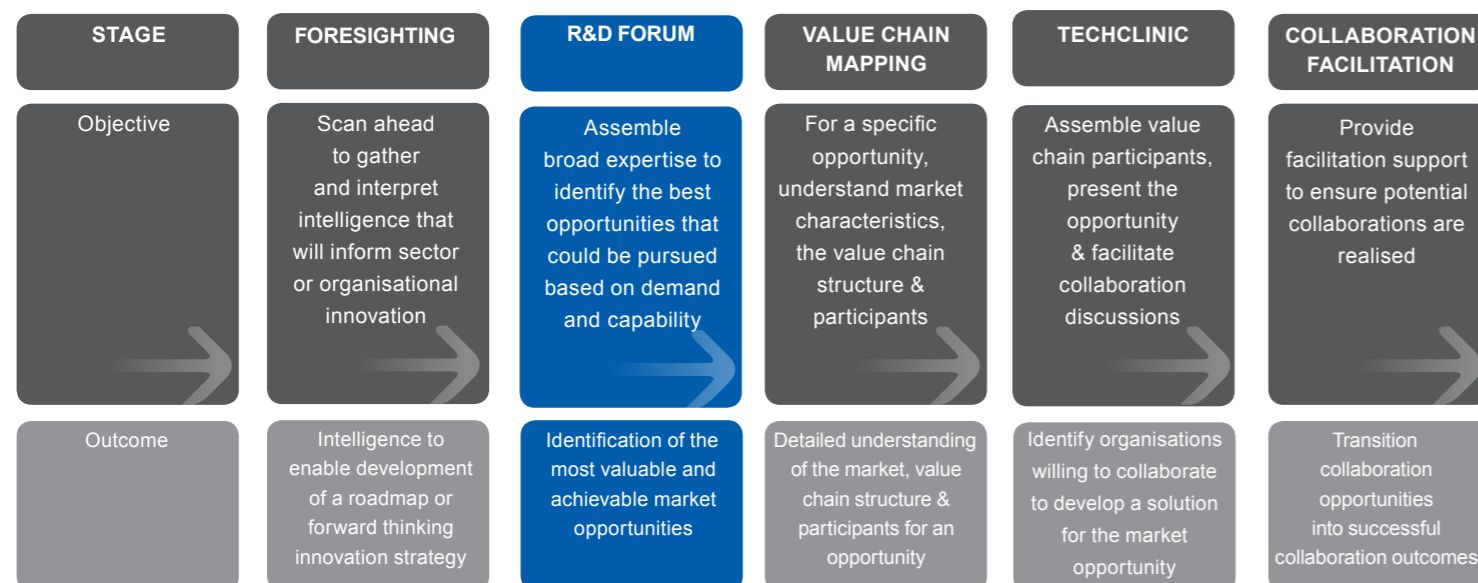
| STAGE | FORESIGHTING | R&D FORUM | VALUE CHAIN MAPPING | TECHCLINIC | COLLABORATION FACILITATION |
|---|---|---|---|---|---|
| Objective | Scan ahead to gather and interpret intelligence that will inform sector or organisational innovation | Assemble broad expertise to identify the best opportunities that could be pursued based on demand and capability | For a specific opportunity, understand market characteristics, the value chain structure & participants | Assemble value chain participants, present the opportunity & facilitate collaboration discussions | Provide facilitation support to ensure potential collaborations are realised |
| Outcome | Intelligence to enable development of a roadmap or forward thinking innovation strategy | Identification of the most valuable and achievable market opportunities | Detailed understanding of the market, value chain structure & participants for an opportunity | Identify organisations willing to collaborate to develop a solution for the market opportunity | Transition collaboration opportunities into successful collaboration outcomes |